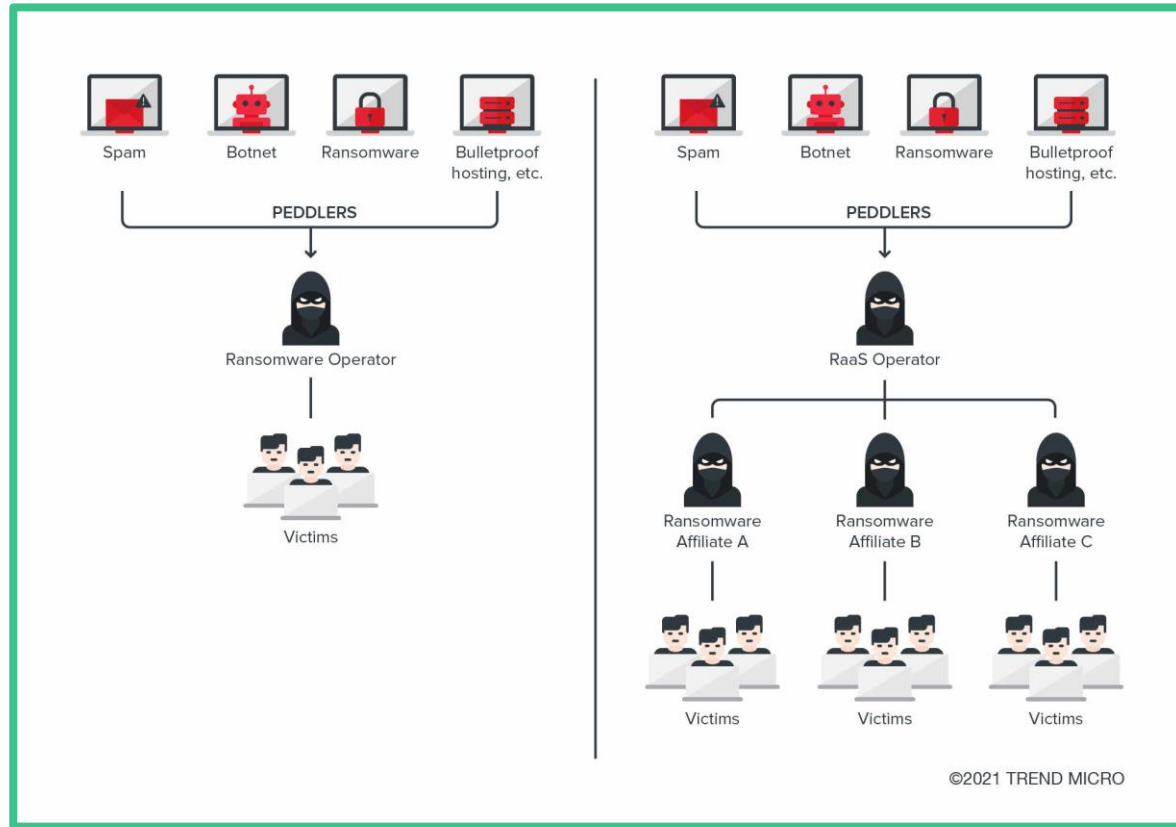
Spam
Botnet
Ransomware
Bulletproof hosting, etc.

PEDDLERS

Ransomware Operator

Victims

Spam
Botnet
Ransomware
Bulletproof hosting, etc.

PEDDLERS

RaaS Operator

Ransomware Affiliate A
Ransomware Affiliate B
Ransomware Affiliate C

Victims
Victims
Victims

©2021 TREND MICRO